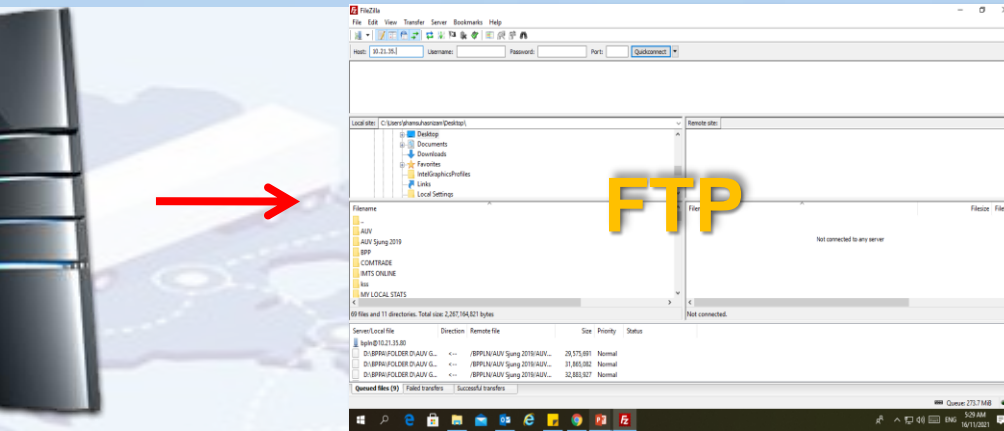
FileZilla
File Edit View Transfer Server Bookmarks Help
Host: 10.21.35. Username: Password: Port: Quickconnect
Local site: C:\Users\shamsuhasnizam\Desktop\
Desktop
Documents
Downloads
Favorites
IntelGraphicsProfiles
Links
Local Settings
Remote site:
FTP
Filename
..
AUV
AUV Sjung 2019
BPP
COMTRADE
IMTS ONLINE
kss
MY LOCAL STATS
Filename Filesize File
Not connected to any server
69 files and 11 directories. Total size: 2,267,164,821 bytes
Not connected.
Server/Local file Direction Remote file Size Priority Status
bpln@10.21.35.80
D:\BPPA\FOLDER D\AUV G... <-- /BPPLN/AUV Sjung 2019/AUV... 29,575,691 Normal
D:\BPPA\FOLDER D\AUV G... <-- /BPPLN/AUV Sjung 2019/AUV... 31,865,082 Normal
D:\BPPA\FOLDER D\AUV G... <-- /BPPLN/AUV Sjung 2019/AUV... 32,883,927 Normal
Queued files (9) Failed transfers Successful transfers
Queue: 273.7 MiB
ENG 5:29 AM 16/11/2021